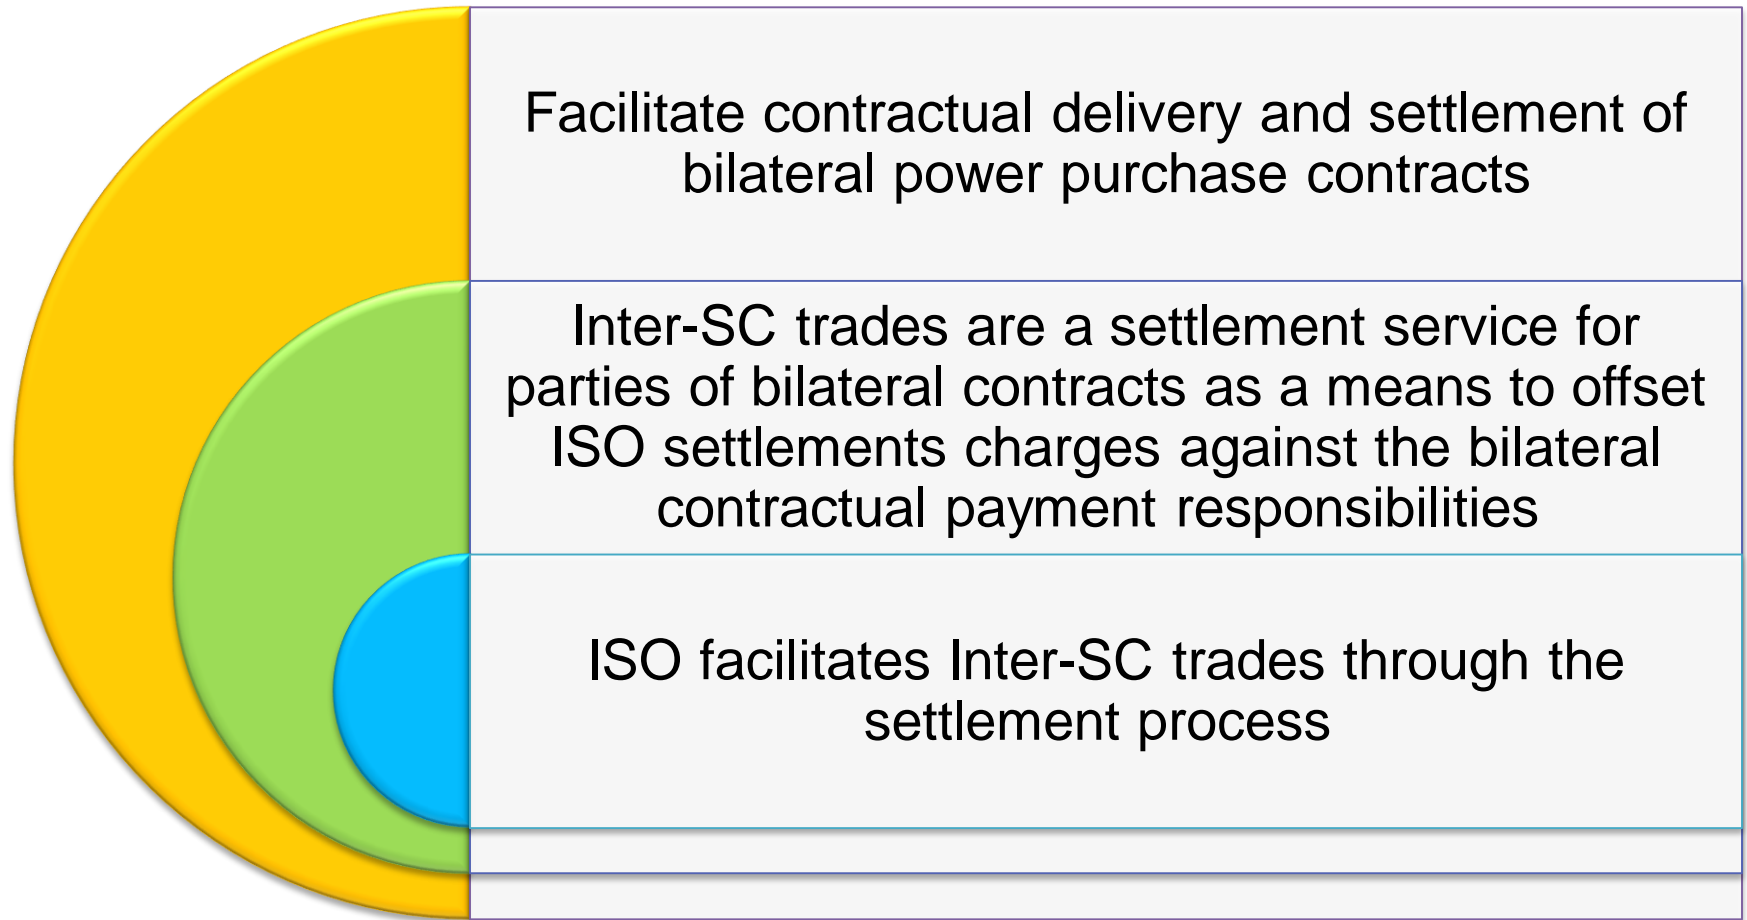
Facilitate contractual delivery and settlement of bilateral power purchase contracts

Inter-SC trades are a settlement service for parties of bilateral contracts as a means to offset ISO settlements charges against the bilateral contractual payment responsibilities

ISO facilitates Inter-SC trades through the settlement process